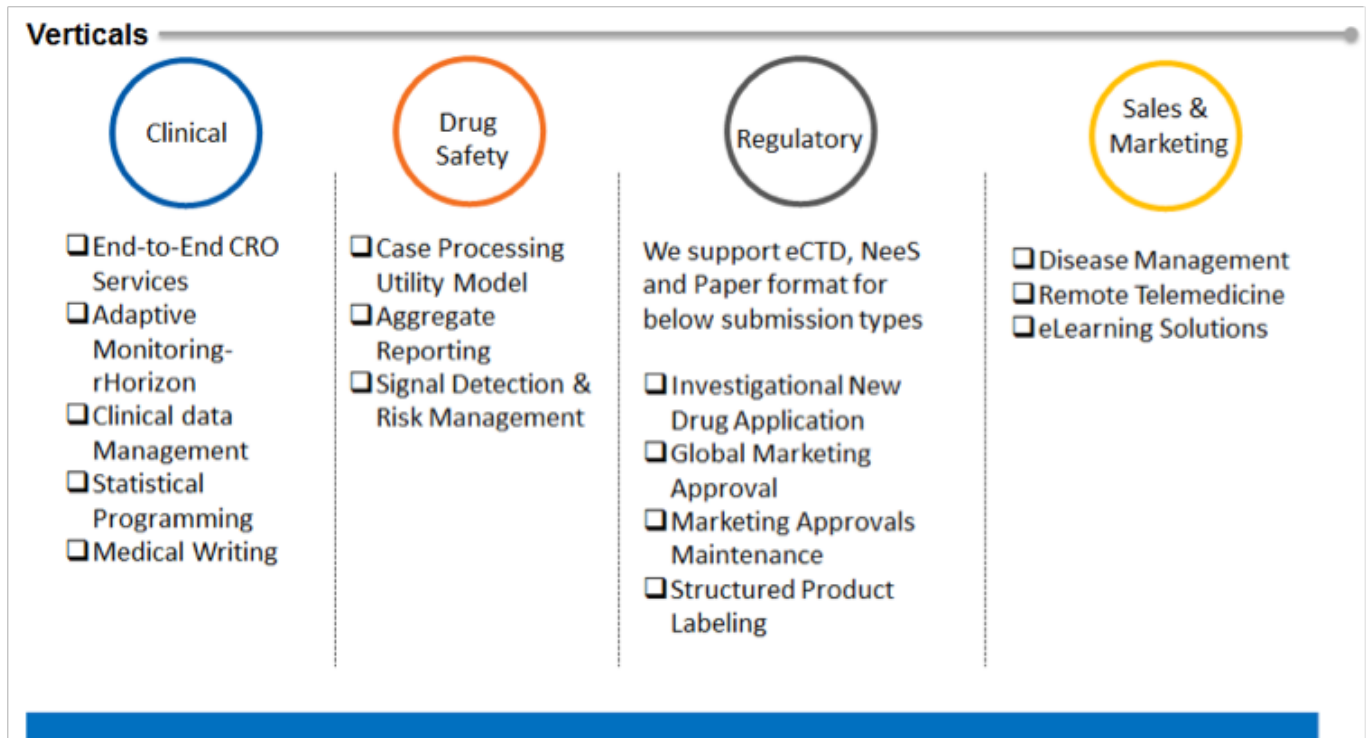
Verticals

Clinical

❑ End-to-End CRO Services
❑ Adaptive Monitoring-rHorizon
❑ Clinical data Management
❑ Statistical Programming
❑ Medical Writing

Drug Safety

❑ Case Processing Utility Model
❑ Aggregate Reporting
❑ Signal Detection & Risk Management

Regulatory

We support eCTD, NeeS and Paper format for below submission types

❑ Investigational New Drug Application
❑ Global Marketing Approval
❑ Marketing Approvals Maintenance
❑ Structured Product Labeling

Sales & Marketing

❑ Disease Management
❑ Remote Telemedicine
❑ eLearning Solutions